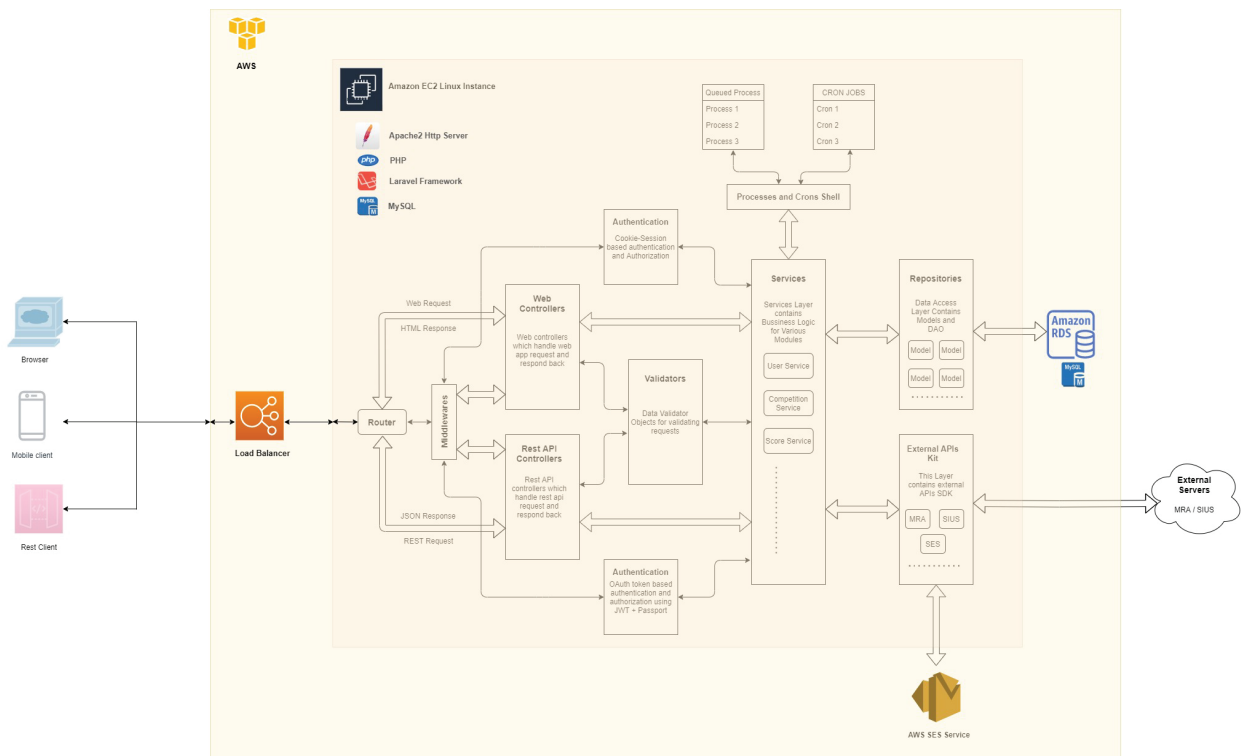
AWS

Amazon EC2 Linux Instance

Apache2 Http Server

PHP

Laravel Framework

MySQL

Queued Process
Process 1
Process 2
Process 3

CRON JOBS
Cron 1
Cron 2
Cron 3

Processes and Crons Shell

Authentication
Cookie-Session based authentication and Authorization

Services
Services Layer contains Bussiness Logic for Various Modules

User Service

Competition Service

Score Service

Repositories
Data Access Layer Contains Models and DAO

Model
Model
Model
Model

Amazon RDS

MySQL

Browser

Mobile client

Rest Client

Load Balancer

Router

Middlewares

Web Request

HTML Response

Web Controllers
Web controllers which handle web app request and respond back

Validators
Data Validator Objects for validating requests

Rest API Controllers
Rest API controllers which handle rest api request and respond back

JSON Response

REST Request

Authentication
OAuth token based authentication and authorization using JWT + Passport

External APIs Kit
This Layer contains external APIs SDK

MRA
SIUS
SES

External Servers
MRA / SIUS

AWS SES Service